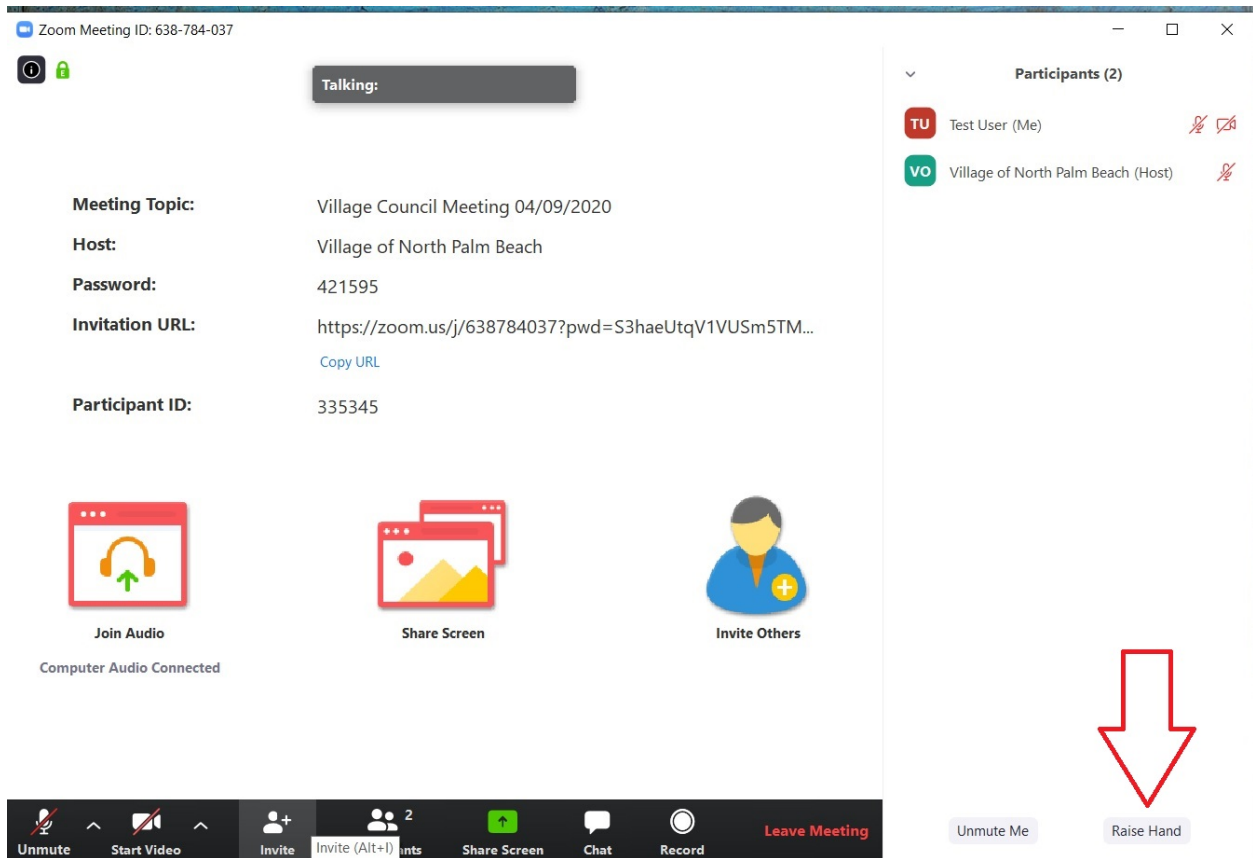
Zoom Meeting ID: 638-784-037

Talking:

Participants (2)

TU Test User (Me)

VO Village of North Palm Beach (Host)

Meeting Topic: Village Council Meeting 04/09/2020

Host: Village of North Palm Beach

Password: 421595

Invitation URL: https://zoom.us/j/638784037?pwd=S3haeUtqV1VUSm5TM...

Copy URL

Participant ID: 335345

Join Audio

Computer Audio Connected

Share Screen

Invite Others

Unmute

Start Video

Invite

Invite (Alt+I)

2

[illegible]nts

Share Screen

Chat

Record

Leave Meeting

Unmute Me

Raise Hand